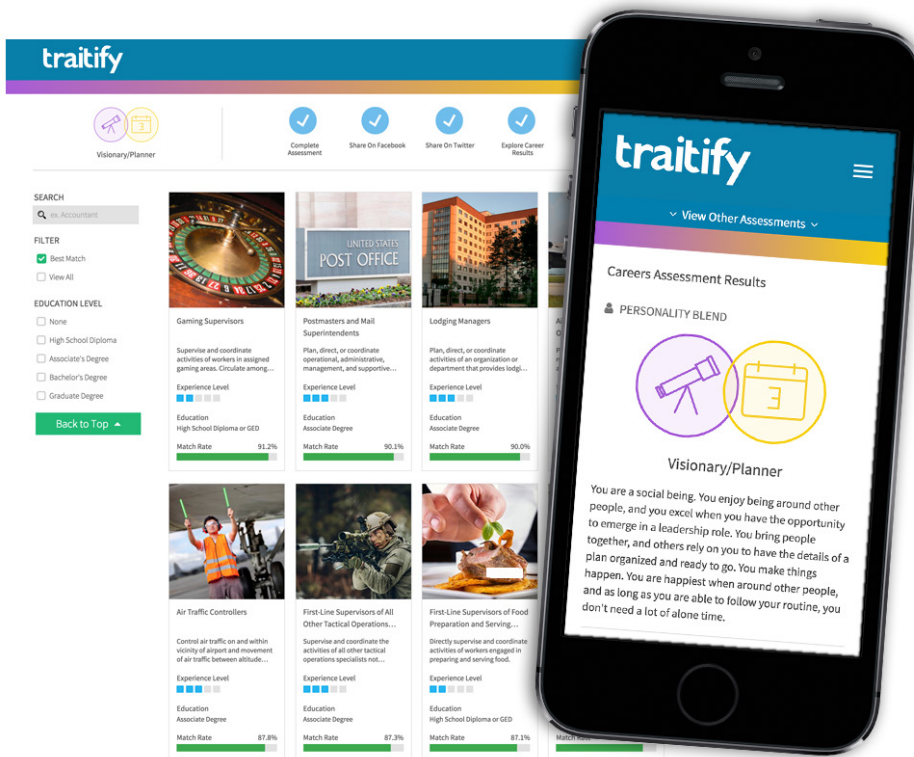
traitify

Visionary/Planner

Complete Assessment

Share On Facebook

Share On Twitter

Explore Career Results

SEARCH

ex. Accountant

FILTER

Best Match

View All

EDUCATION LEVEL

None

High School Diploma

Associate's Degree

Bachelor's Degree

Graduate Degree

Back to Top

UNITED STATES POST OFFICE

Gaming Supervisors

Supervise and coordinate activities of workers in assigned gaming areas. Circulate among...

Experience Level

Education
High School Diploma or GED

Match Rate 91.2%

Postmasters and Mail Superintendents

Plan, direct, or coordinate operational, administrative, management, and supportive...

Experience Level

Education
Associate Degree

Match Rate 90.1%

Lodging Managers

Plan, direct, or coordinate activities of an organization or department that provides lodgi...

Experience Level

Education
Associate Degree

Match Rate 90.0%

Air Traffic Controllers

Control air traffic on and within vicinity of airport and movement of air traffic between altitude...

Experience Level

Education
Associate Degree

Match Rate 87.8%

First-Line Supervisors of All Other Tactical Operations...

Supervise and coordinate the activities of all other tactical operations specialists not...

Experience Level

Education
Associate Degree

Match Rate 87.3%

First-Line Supervisors of Food Preparation and Serving...

Directly supervise and coordinate activities of workers engaged in preparing and serving food.

Experience Level

Education
High School Diploma or GED

Match Rate 87.1%

traitify

View Other Assessments

Careers Assessment Results

PERSONALITY BLEND

Visionary/Planner

You are a social being. You enjoy being around other people, and you excel when you have the opportunity to emerge in a leadership role. You bring people together, and others rely on you to have the details of a plan organized and ready to go. You make things happen. You are happiest when around other people, and as long as you are able to follow your routine, you don't need a lot of alone time.